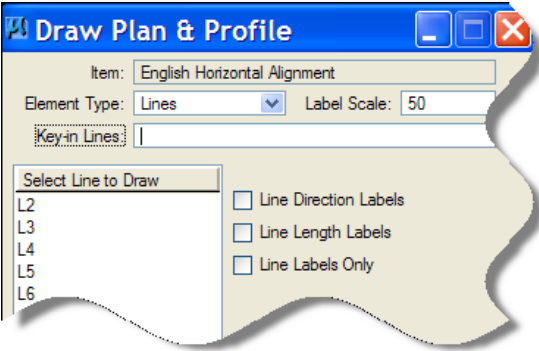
Draw Plan & Profile

Item: English Horizontal Alignment

Element Type: Lines

Label Scale: 50

Key-in Lines:

Select Line to Draw

L2

L3

L4

L5

L6

Line Direction Labels

Line Length Labels

Line Labels Only